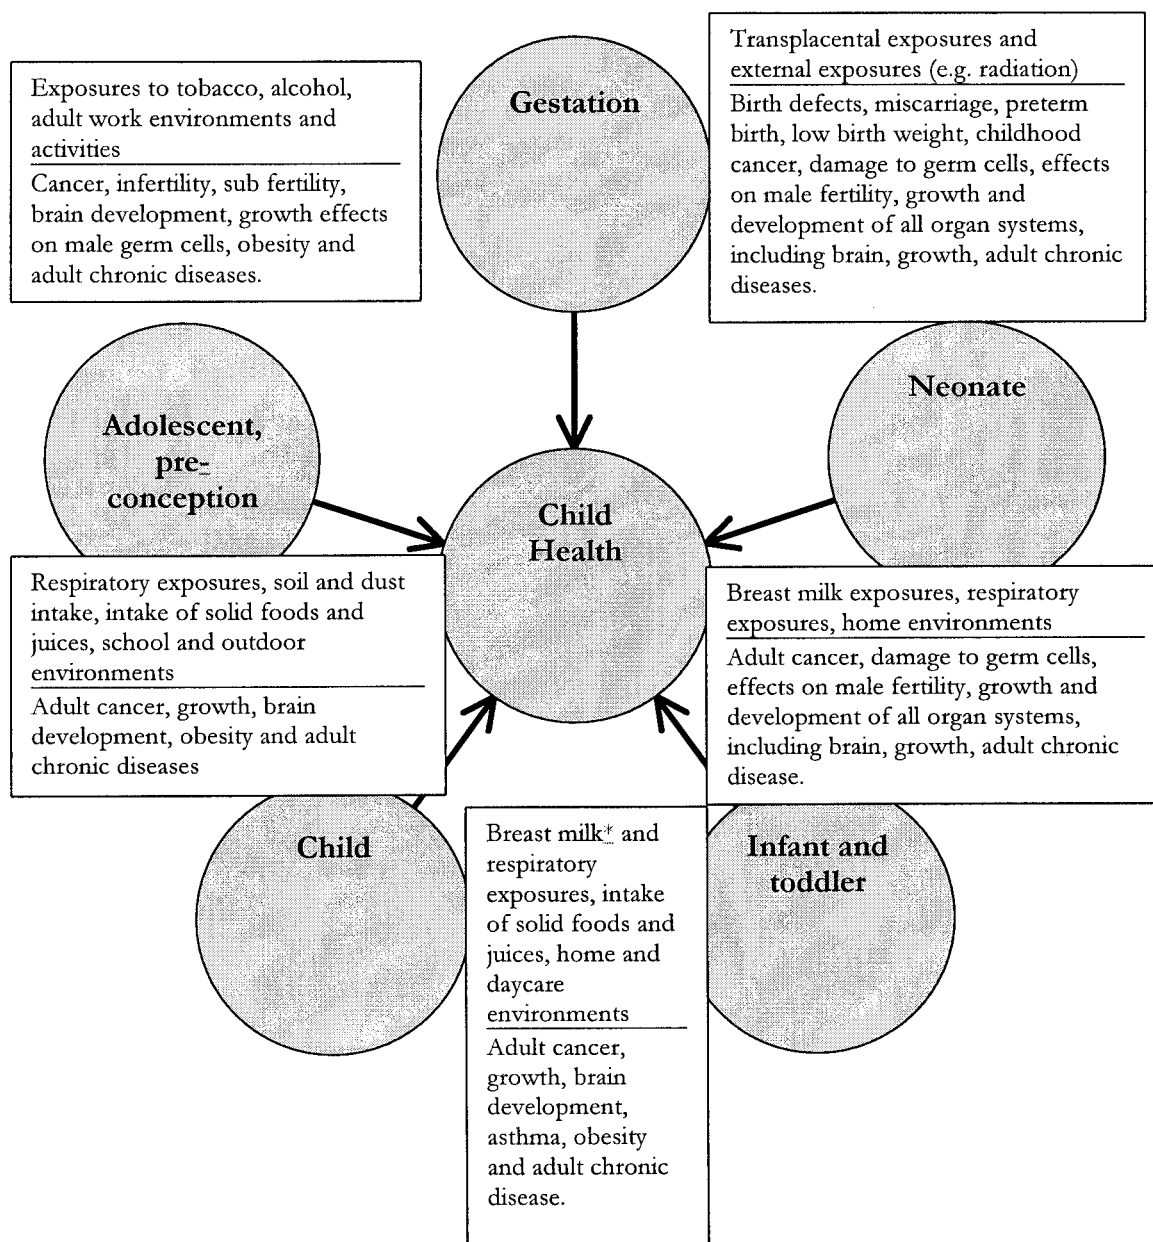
Exposures to tobacco, alcohol, adult work environments and activities

Cancer, infertility, sub fertility, brain development, growth effects on male germ cells, obesity and adult chronic diseases.

Gestation

Transplacental exposures and external exposures (e.g. radiation)

Birth defects, miscarriage, preterm birth, low birth weight, childhood cancer, damage to germ cells, effects on male fertility, growth and development of all organ systems, including brain, growth, adult chronic diseases.

Adolescent, pre-conception

Neonate

Child Health

Respiratory exposures, soil and dust intake, intake of solid foods and juices, school and outdoor environments

Adult cancer, growth, brain development, obesity and adult chronic diseases

Breast milk exposures, respiratory exposures, home environments

Adult cancer, damage to germ cells, effects on male fertility, growth and development of all organ systems, including brain, growth, adult chronic disease.

Child

Breast milk* and respiratory exposures, intake of solid foods and juices, home and daycare environments

Adult cancer, growth, brain development, asthma, obesity and adult chronic disease.

Infant and toddler